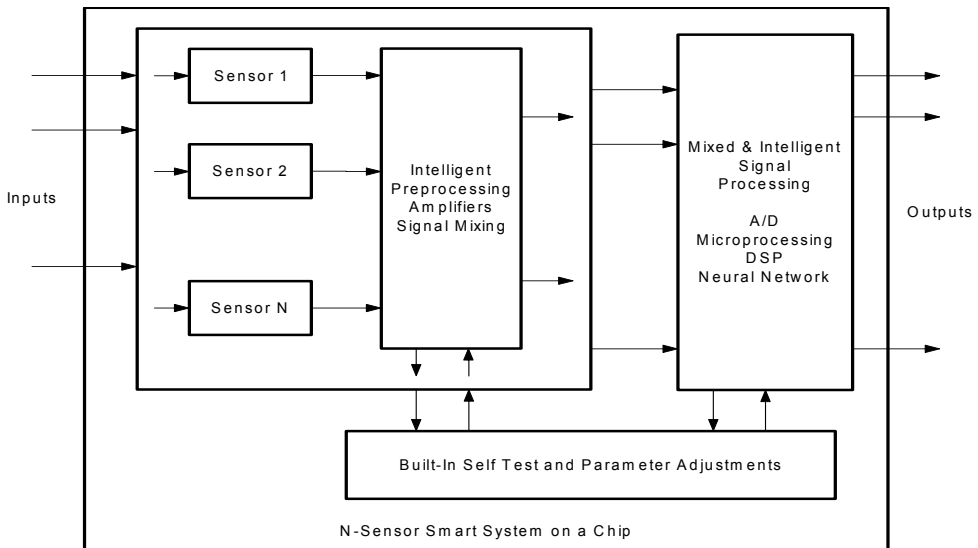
Inputs

Sensor 1

Sensor 2

Sensor N

Intelligent Preprocessing Amplifiers Signal Mixing

Mixed & Intelligent Signal Processing

A/D Microprocessing DSP Neural Network

Outputs

Built-In Self Test and Parameter Adjustments

N-Sensor Smart System on a Chip